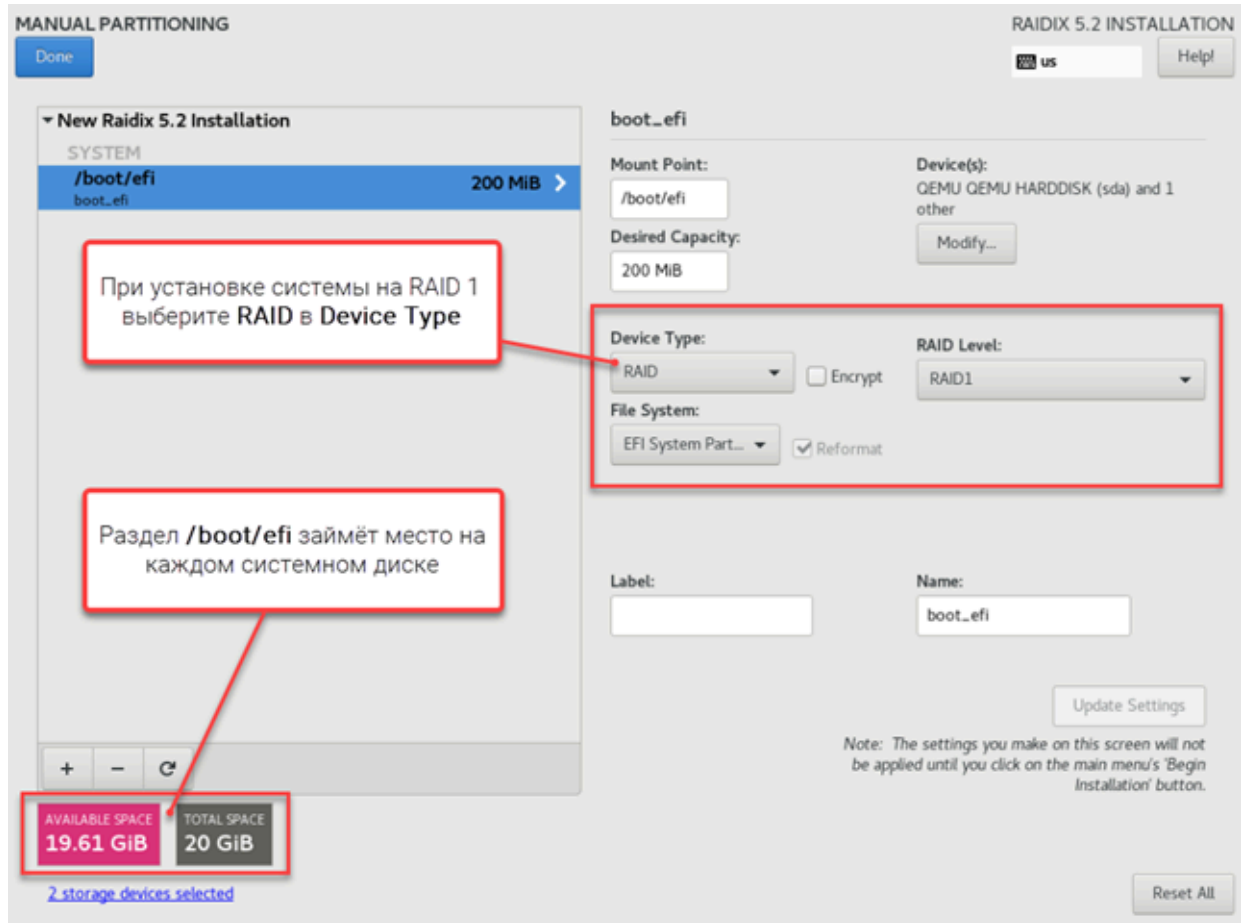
MANUAL PARTITIONING

Done

RAIDIX 5.2 INSTALLATION

us

Help!

New Raidix 5.2 Installation

SYSTEM

/boot/efi

boot_efi

200 MiB

При установке системы на RAID 1 выберите RAID в Device Type

Раздел /boot/efi займёт место на каждом системном диске

+ − ⟳

AVAILABLE SPACE
19.61 GiB

TOTAL SPACE
20 GiB

2 storage devices selected

boot_efi

Mount Point:

/boot/efi

Desired Capacity:

200 MiB

Device(s):

QEMU QEMU HARDDISK (sda) and 1 other

Modify...

Device Type:

RAID

Encrypt

RAID Level:

RAID1

File System:

EFI System Part...

Reformat

Label:

Name:

boot_efi

Update Settings

Note: The settings you make on this screen will not be applied until you click on the main menu's 'Begin Installation' button.

Reset All